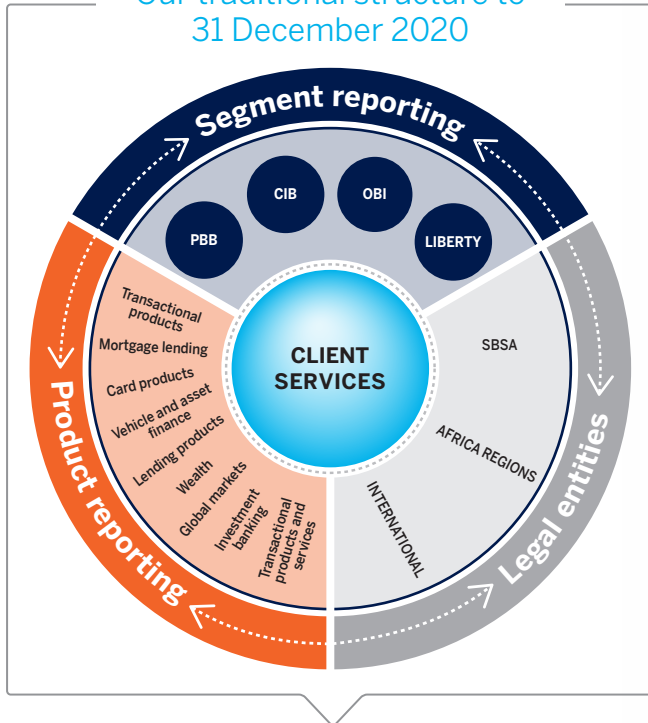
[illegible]
31 December 2020

Segment reporting

PBB
CIB
OBI
LIBERTY

CLIENT SERVICES

Transactional products
Mortgage lending
Card products
Vehicle and asset finance
Lending products
Wealth
Global markets
Investment banking
Transactional products and services

SBSA
AFRICA REGIONS
INTERNATIONAL

Product reporting

Legal entities